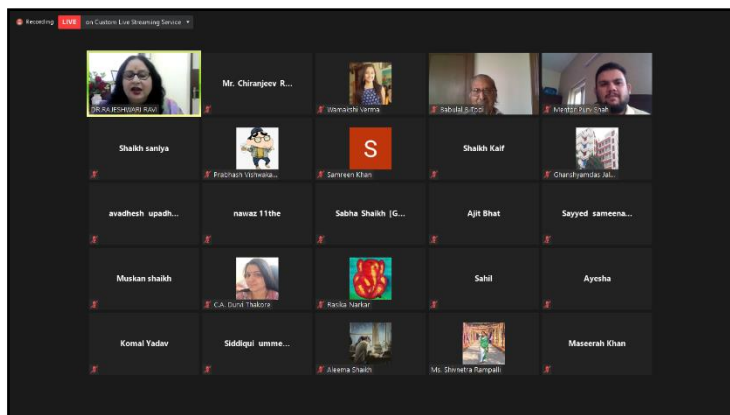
Recording LIVE on Custom Live Streaming Service

DR.RAJESHWARI RAVI
Mr. Chiranjeev R...
Wamakshi Verma
Babulal B Tooi
Mentor Punv Shah
Shaikh saniya
Prabhash Vishwaka...
S
Samreen Khan
Shaikh Kaif
Ghanshyamdas Jal...
avadhesh upadh...
nawaz 11the
Sabha Shaikh |G...
Ajit Bhat
Sayyed sameena...
Muskan shaikh
C.A. Dural Thakore
Rasika Narkar
Sahil
Ayesha
Komal Yadav
Siddiqui umme...
Aleema Shaikh
Ms. Shivsetra Rampalli
Maseerah Khan